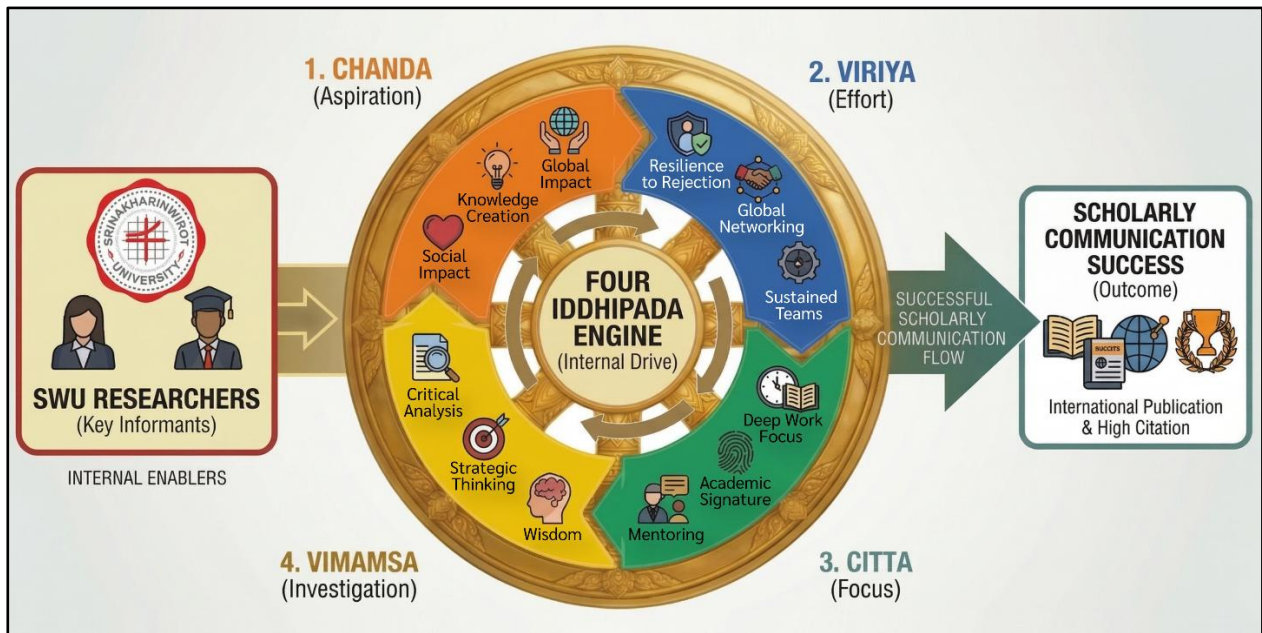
SRINAKHARINWIROT UNIVERSITY

SWU RESEARCHERS
(Key Informants)

INTERNAL ENABLERS

1. CHANDA
(Aspiration)

Global Impact

Knowledge Creation

Social Impact

2. VIRIYA
(Effort)

Resilience to Rejection

Global Networking

Sustained Teams

FOUR IDDHIPADA ENGINE
(Internal Drive)

Critical Analysis

Strategic Thinking

Wisdom

Deep Work Focus

Academic Signature

Mentoring

4. VIMAMSA
(Investigation)

3. CITTA
(Focus)

SUCCESSFUL SCHOLARLY COMMUNICATION FLOW

SCHOLARLY COMMUNICATION SUCCESS
(Outcome)

SUCCITS

International Publication & High Citation